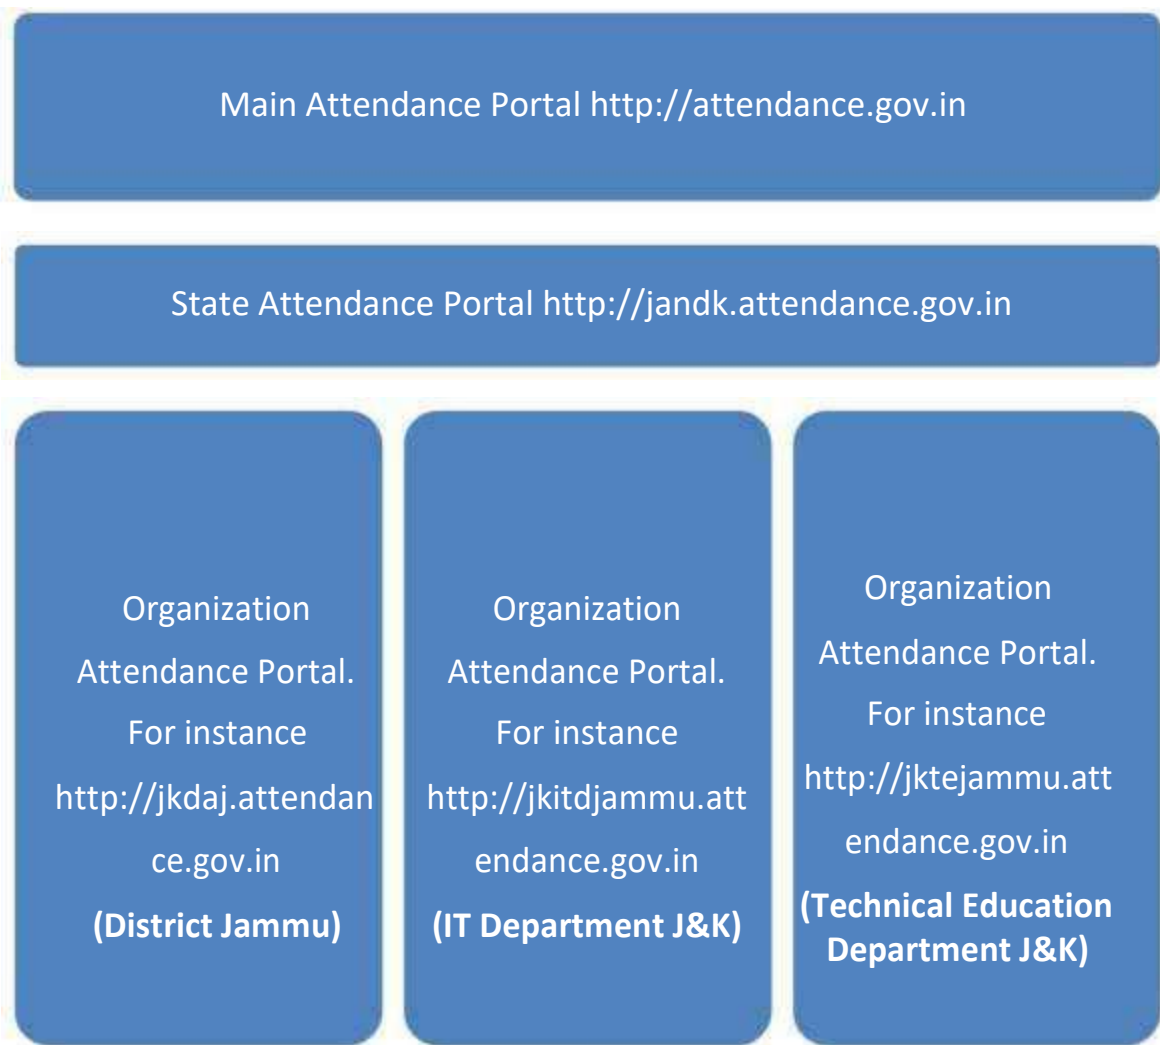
Main Attendance Portal http://attendance.gov.in

State Attendance Portal http://jandk.attendance.gov.in

Organization Attendance Portal. For instance http://jkdaj.attendance.gov.in **(District Jammu)**

Organization Attendance Portal. For instance http://jkitdjammu.attendance.gov.in **(IT Department J&K)**

Organization Attendance Portal. For instance http://jktejammu.attendance.gov.in **(Technical Education Department J&K)**